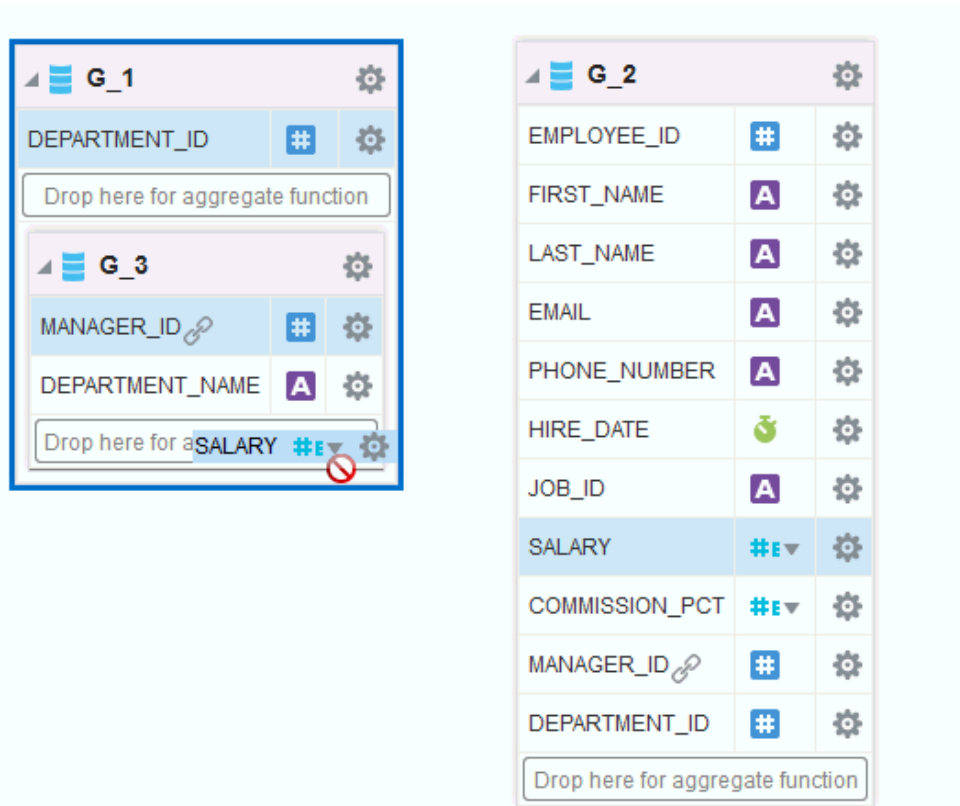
G_1

DEPARTMENT_ID

Drop here for aggregate function

G_3

MANAGER_ID

DEPARTMENT_NAME

Drop here for a

SALARY

G_2

EMPLOYEE_ID

FIRST_NAME

LAST_NAME

EMAIL

PHONE_NUMBER

HIRE_DATE

JOB_ID

SALARY

COMMISSION_PCT

MANAGER_ID

DEPARTMENT_ID

Drop here for aggregate function